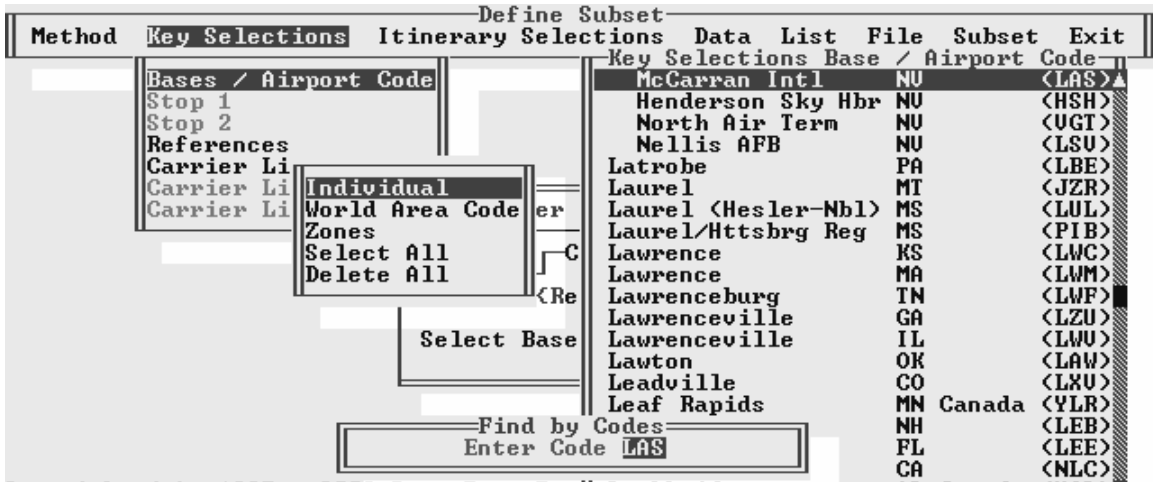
Define Subset

Method Key Selections Itinerary Selections Data List File Subset Exit

Bases / Airport Code
Stop 1
Stop 2
References
Carrier Li
Carrier Li
Carrier Li

Individual
World Area Code
Zones
Select All
Delete All

er
C
(Re
Select Base

Key Selections Base / Airport Code

| | | | |
|---|---|---|---|
| McCarran Intl | NV | | (LAS) |
| Henderson Sky Hbr | NV | | (HSH) |
| North Air Term | NV | | (VGT) |
| Nellis AFB | NV | | (LSV) |
| Latrobe | PA | | (LBE) |
| Laurel | MT | | (JZR) |
| Laurel (Hesler-Nbl) | MS | | (LUL) |
| Laurel/Httsbrg Reg | MS | | (PIB) |
| Lawrence | KS | | (LWC) |
| Lawrence | MA | | (LWM) |
| Lawrenceburg | TN | | (LWF) |
| Lawrenceville | GA | | (LZU) |
| Lawrenceville | IL | | (LWV) |
| Lawton | OK | | (LAW) |
| Leadville | CO | | (LXV) |
| Leaf Rapids | MN | Canada | (YLR) |
| | NH | | (LEB) |
| | FL | | (LEE) |
| | CA | | (NLC) |

Find by Codes
Enter Code LAS